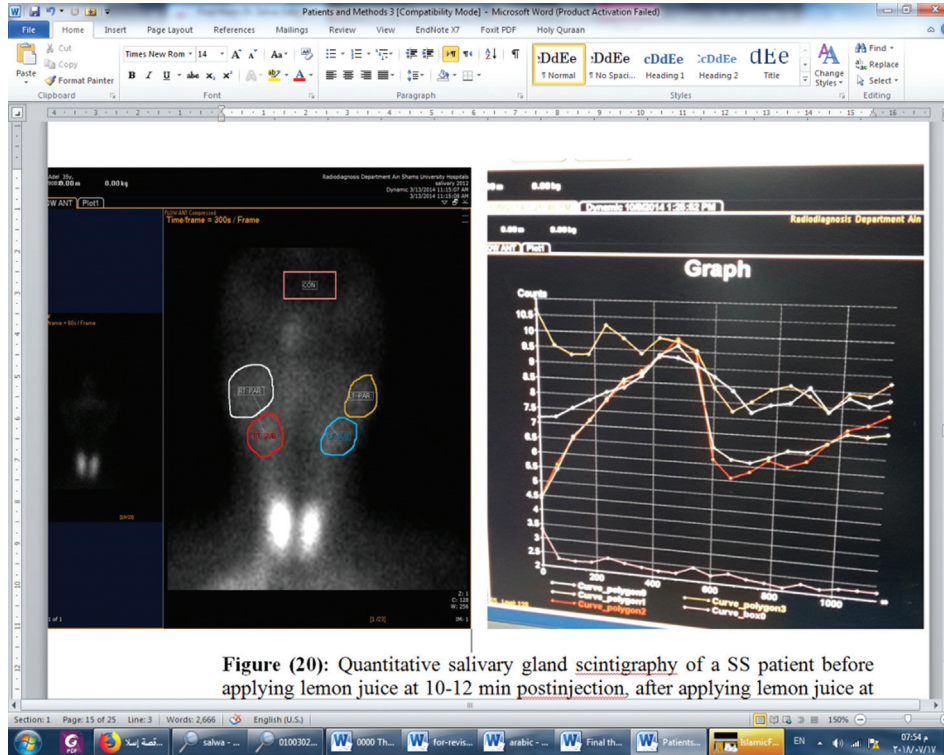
Patients and Methods 3 [Compatibility Mode] - Microsoft Word (Product Activation Failed)

File Home Insert Page Layout References Mailings Review View EndNote X7 Foxit PDF Holy Quraan

Cut
Copy
Paste
Format Painter
Clipboard

Times New Rom 14
Font

Paragraph

AaBbCc ¶ Normal
AaBbCc ¶ No Spaci...
AaBbC Heading 1
AaBbCc Heading 2
AaB Title
Change Styles
Styles

Find
Replace
Select
Editing

Adel 39y
0.00 kg
Radiodiagnosis Department Ain Shams University Hospitals
salivary 2012
Dynamic 3/13/2014 11:15:07 AM
3/13/2014 11:15:08 AM
FLOW ANT Plot1
Time/frame = 300s / Frame
CON
RT-PAR
LT-PAR
RT-SM
LT-SM
2/8/05
1 of 1
[1/23]
Z: 1
C: 128
W: 256

0.00 kg
0.00
Dynamic 10/6/2014 1:28:52 PM
Radiodiagnosis Department Ain
FLOW ANT Plot1
Graph
Counts
10.5
10
9.5
9
8.5
8
7.5
7
6.5
6
5.5
5
4.5
4
3.5
3
2.5
2
200
400
600
800
1000
Curve_polygon0
Curve_polygon1
Curve_polygon2
Curve_polygon3
Curve_box0

Figure (20): Quantitative salivary gland scintigraphy of a SS patient before applying lemon juice at 10-12 min postinjection, after applying lemon juice at

Section: 1 Page: 15 of 25 Line: 3 Words: 2,666 English (U.S.) 150%

salwa - ...
0100302...
0000 Th...
for-revis...
arabic - ...
Final th...
Patients...
IslamicF...
EN
07:54 م
٢٠١٨/٠٧/١٧